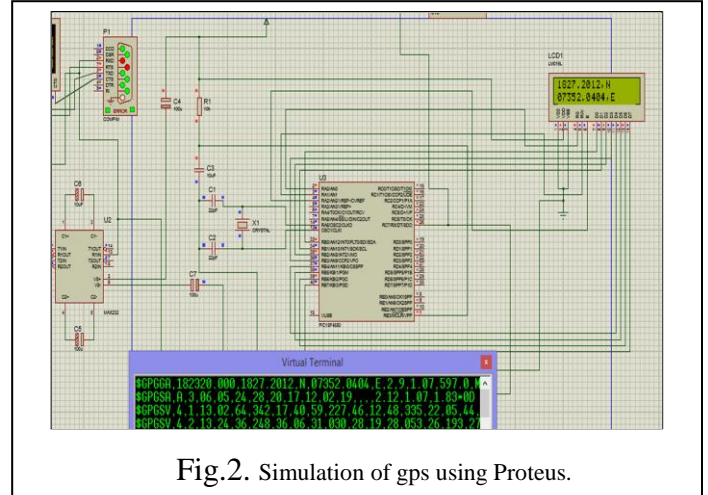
P1

COMPIM

C4

R1

LCD1

1827.2012:N
07352.0404:E

C3

C1

U3

X1
CRYSTAL

C2

C6

U2

MAX232

C7

C5

PIC18F4550

Virtual Terminal

$GPGGA,182320.000,1827.2012,N,07352.0404,E,2,9,1.07,597.0,M
$GPGSA,A,3,06,05,24,28,20,17,12,02,19,,,,2.12,1.07,1.83*0D
$GPGSV,4,1,13,02,64,342,17,40,59,227,46,12,48,335,22,05,44,
$GPGSV,4,2,13,24,36,248,36,06,31,030,28,19,28,053,26,193,2

Fig.2. Simulation of gps using Proteus.